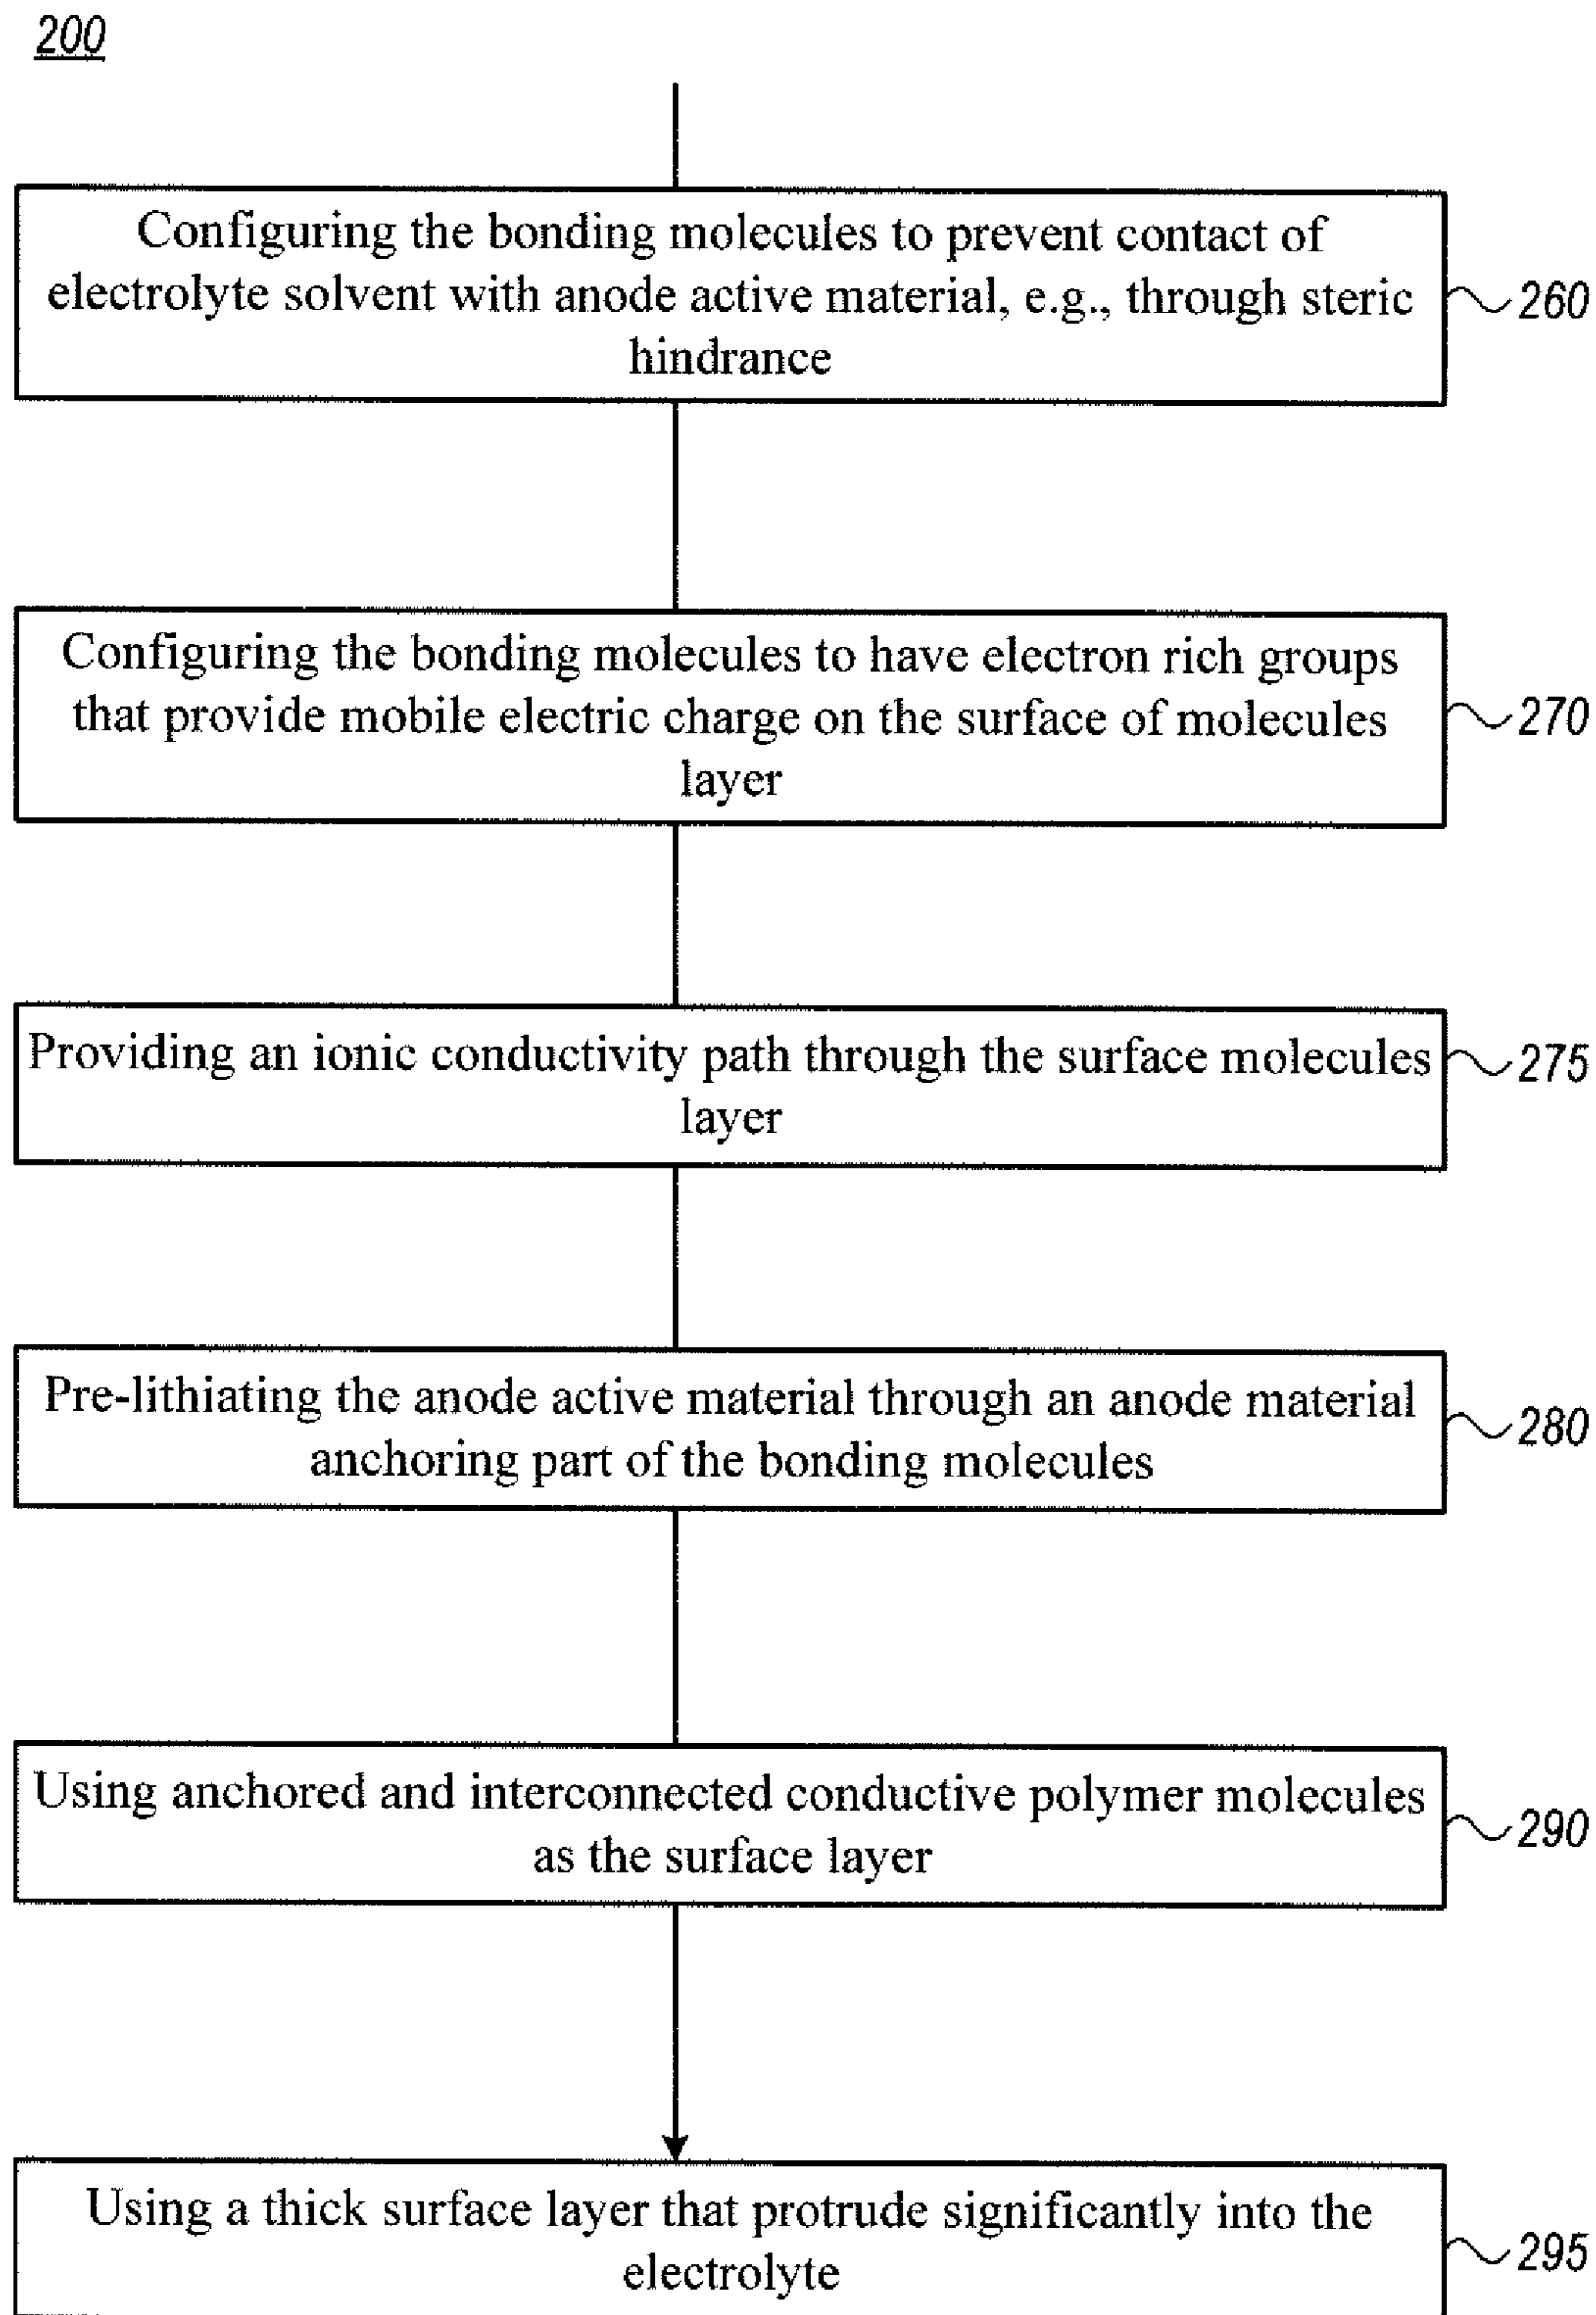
200

Configuring the bonding molecules to prevent contact of electrolyte solvent with anode active material, e.g., through steric hindrance

260

Configuring the bonding molecules to have electron rich groups that provide mobile electric charge on the surface of molecules layer

270

Providing an ionic conductivity path through the surface molecules layer

275

Pre-lithiating the anode active material through an anode material anchoring part of the bonding molecules

280

Using anchored and interconnected conductive polymer molecules as the surface layer

290

Using a thick surface layer that protrude significantly into the electrolyte

295